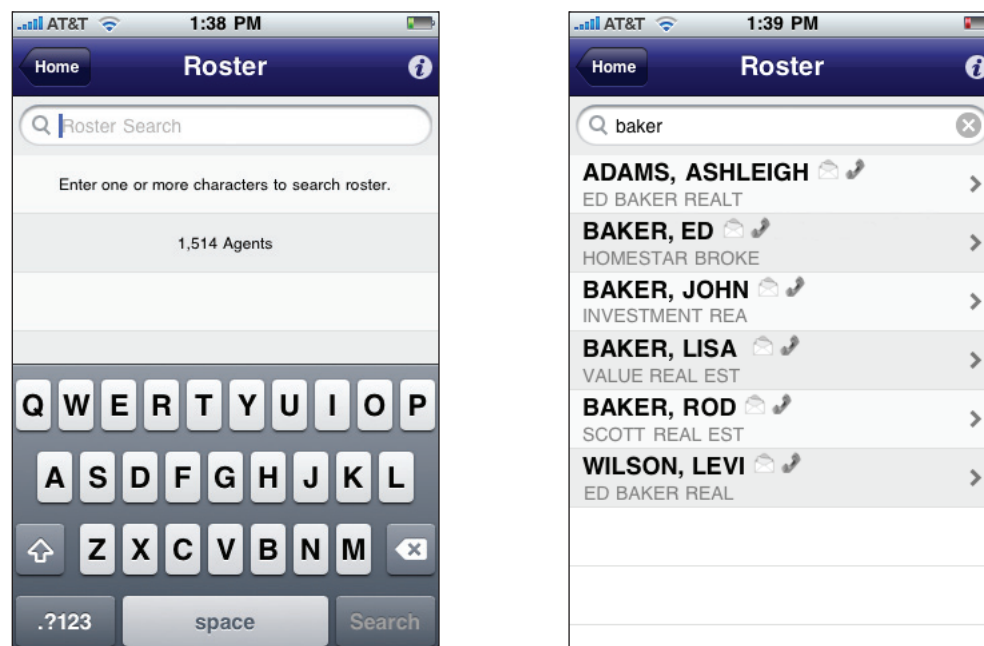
AT&T 1:38 PM

Home Roster i

Roster Search

Enter one or more characters to search roster.

1,514 Agents

Q W E R T Y U I O P
A S D F G H J K L
Z X C V B N M
.?123 space Search

AT&T 1:39 PM

Home Roster i

baker

ADAMS, ASHLEIGH
ED BAKER REALT

BAKER, ED
HOMESTAR BROKE

BAKER, JOHN
INVESTMENT REA

BAKER, LISA
VALUE REAL EST

BAKER, ROD
SCOTT REAL EST

WILSON, LEVI
ED BAKER REAL